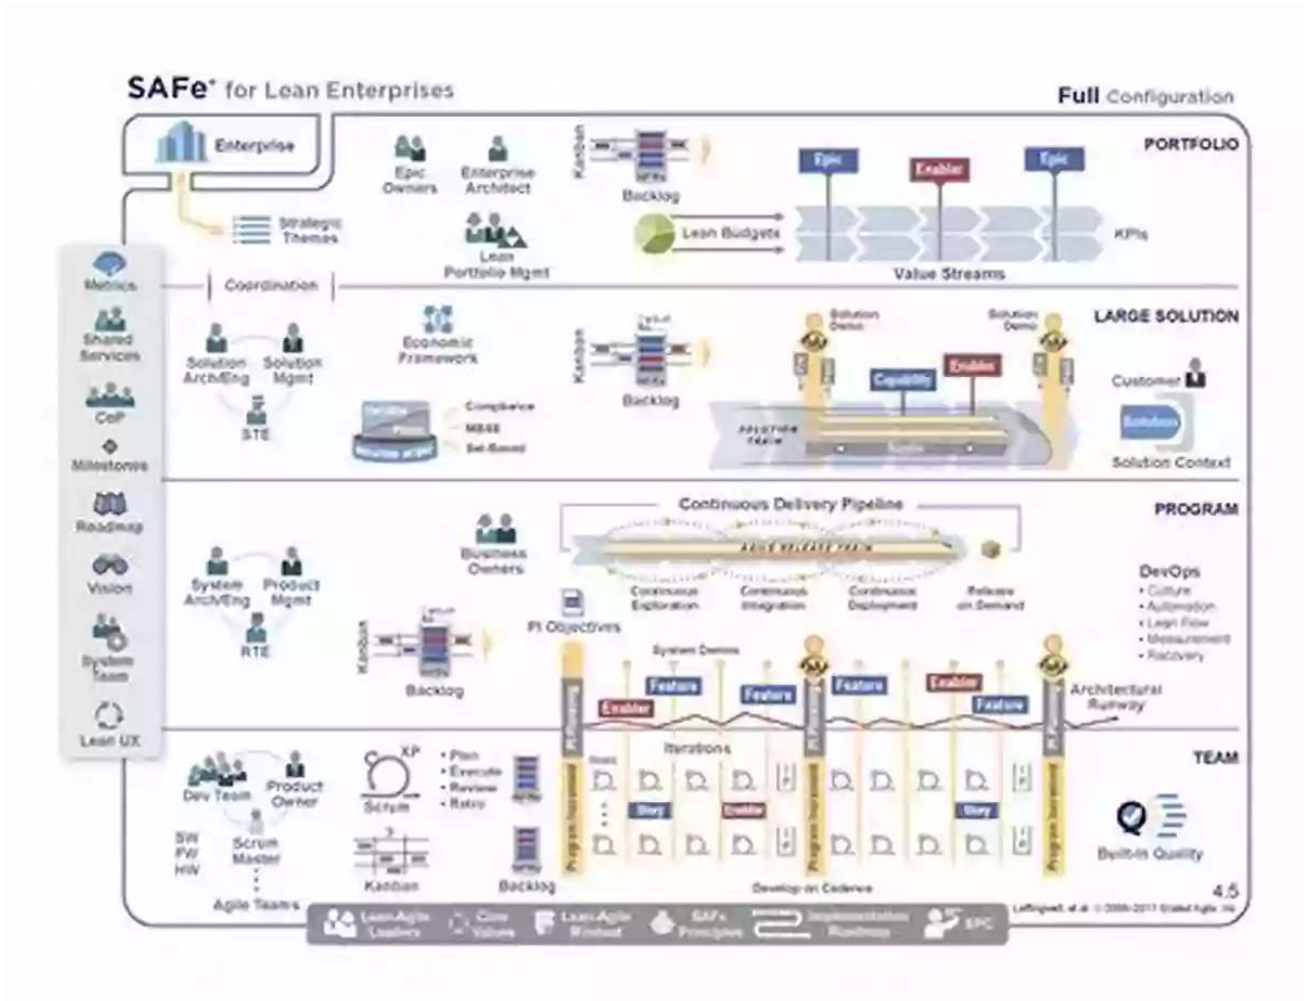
SAFe® for Lean Enterprises

Full Configuration

PORTFOLIO

Enterprise

Strategic Themes

Epic Owners

Enterprise Architect

Lean Portfolio Mgmt

Kanban

Backlog

Lean Budgets

Epic

Enabler

Epic

KPIs

Value Streams

Metrics

Shared Services

CoP

Milestones

Roadmap

Vision

System Team

Lean UX

Coordination

LARGE SOLUTION

Solution Arch/Eng

Solution Mgmt

STE

Economic Framework

Compliance

MBSE

Set-Based

Kanban

Backlog

Solution Demo

Solution Demo

Capability

Enabler

Customer

Solution

Solution Context

PROGRAM

Continuous Delivery Pipeline

Business Owners

System Arch/Eng

Product Mgmt

RTE

Continuous Exploration

Continuous Integration

Continuous Deployment

Release on Demand

DevOps
• Culture
• Automation
• Lean Flow
• Measurement
• Recovery

PI Objectives

Kanban

Backlog

System Demos

Feature

Feature

Feature

Enabler

Enabler

Feature

Architectural Runway

Iterations

TEAM

Dev Team

Product Owner

XP

Scrum

• Plan
• Execute
• Review
• Retro

SW
FW
HW

Scrum Master

Kanban

Backlog

Agile Teams

Story

Enabler

Story

Program Increment

Program Increment

Program Increment

Develop on Cadence

Built-In Quality

4.5

Leffingwell, et al. © 2008-2017 Scaled Agile, Inc.

Lean-Agile Leaders

Core Values

Lean-Agile Mindset

SAFe Principles

Implementation Roadmap

SPC